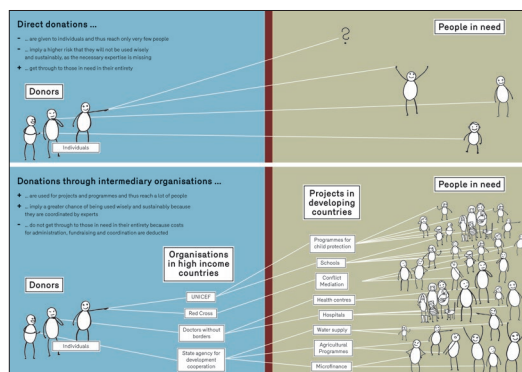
Direct donations ...

– ... are given to individuals and thus reach only very few people

– ... imply a higher risk that they will not be used wisely and sustainably, as the necessary expertise is missing

+ ... get through to those in need in their entirety

?

People in need

Donors

Individuals

Donations through intermediary organisations ...

+ ... are used for projects and programmes and thus reach a lot of people

+ ... imply a greater chance of being used wisely and sustainably because they are coordinated by experts

– ... do not get through to those in need in their entirety because costs for administration, fundraising and coordination are deducted

Projects in developing countries

People in need

Organisations in high income countries

Donors

Individuals

UNICEF

Red Cross

Doctors without borders

State agency for development cooperation

Programmes for child protection

Schools

Conflict Mediation

Health centres

Hospitals

Water supply

Agricultural Programmes

Microfinance